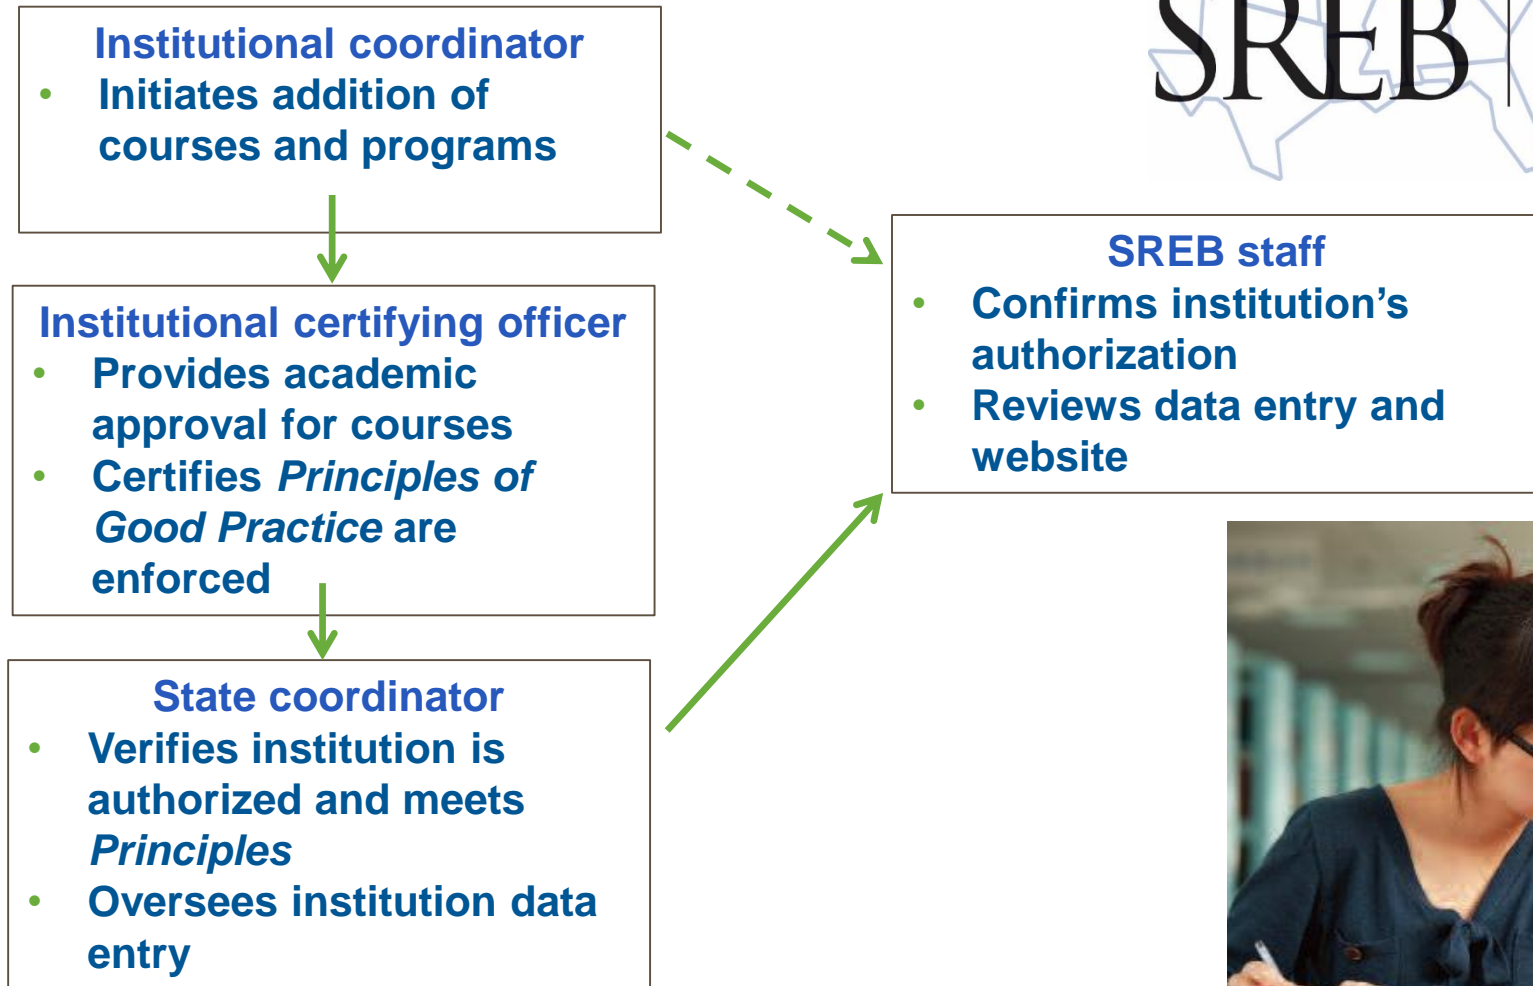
Institutional coordinator
• Initiates addition of courses and programs

Institutional certifying officer
• Provides academic approval for courses
• Certifies *Principles of Good Practice* are enforced

State coordinator
• Verifies institution is authorized and meets *Principles*
• Oversees institution data entry

SREB

SREB staff
• Confirms institution's authorization
• Reviews data entry and website